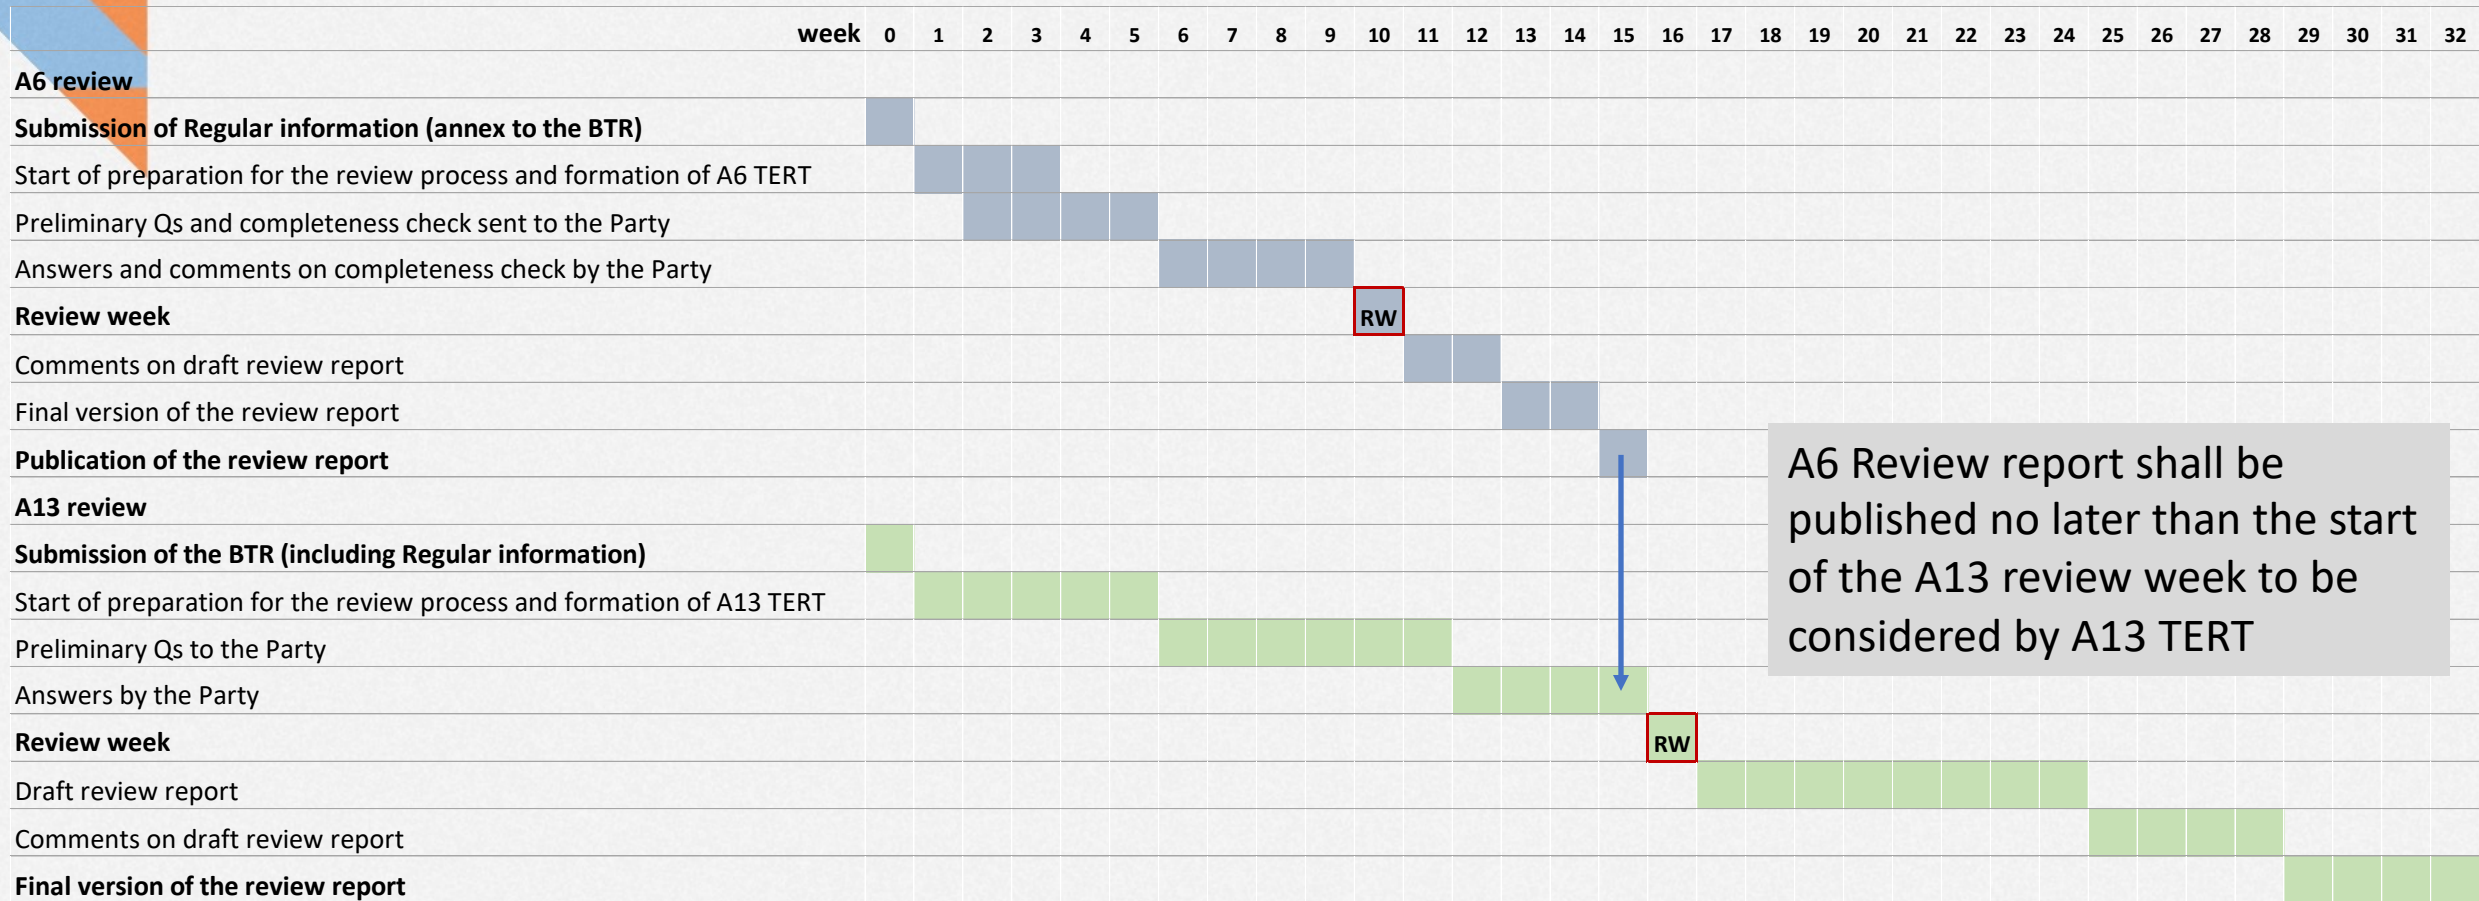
| week | 0 | 1 | 2 | 3 | 4 | 5 | 6 | 7 | 8 | 9 | 10 | 11 | 12 | 13 | 14 | 15 | 16 | 17 | 18 | 19 | 20 | 21 | 22 | 23 | 24 | 25 | 26 | 27 | 28 | 29 | 30 | 31 | 32 |
|---|---|---|---|---|---|---|---|---|---|---|---|---|---|---|---|---|---|---|---|---|---|---|---|---|---|---|---|---|---|---|---|---|---|
| **A6 review** | | | | | | | | | | | | | | | | | | | | | | | | | | | | | | | | | |
| **Submission of Regular information (annex to the BTR)** | | | | | | | | | | | | | | | | | | | | | | | | | | | | | | | | | |
| Start of preparation for the review process and formation of A6 TERT | | | | | | | | | | | | | | | | | | | | | | | | | | | | | | | | | |
| Preliminary Qs and completeness check sent to the Party | | | | | | | | | | | | | | | | | | | | | | | | | | | | | | | | | |
| Answers and comments on completeness check by the Party | | | | | | | | | | | | | | | | | | | | | | | | | | | | | | | | | |
| **Review week** | | | | | | | | | | | RW | | | | | | | | | | | | | | | | | | | | | | |
| Comments on draft review report | | | | | | | | | | | | | | | | | | | | | | | | | | | | | | | | | |
| Final version of the review report | | | | | | | | | | | | | | | | | | | | | | | | | | | | | | | | | |
| **Publication of the review report** | | | | | | | | | | | | | | | | | | | | | | | | | | | | | | | | | |
| **A13 review** | | | | | | | | | | | | | | | | | | | | | | | | | | | | | | | | | |
| **Submission of the BTR (including Regular information)** | | | | | | | | | | | | | | | | | | | | | | | | | | | | | | | | | |
| Start of preparation for the review process and formation of A13 TERT | | | | | | | | | | | | | | | | | | | | | | | | | | | | | | | | | |
| Preliminary Qs to the Party | | | | | | | | | | | | | | | | | | | | | | | | | | | | | | | | | |
| Answers by the Party | | | | | | | | | | | | | | | | | | | | | | | | | | | | | | | | | |
| **Review week** | | | | | | | | | | | | | | | | | RW | | | | | | | | | | | | | | | | |
| Draft review report | | | | | | | | | | | | | | | | | | | | | | | | | | | | | | | | | |
| Comments on draft review report | | | | | | | | | | | | | | | | | | | | | | | | | | | | | | | | | |
| **Final version of the review report** | | | | | | | | | | | | | | | | | | | | | | | | | | | | | | | | | |

A6 Review report shall be published no later than the start of the A13 review week to be considered by A13 TERT